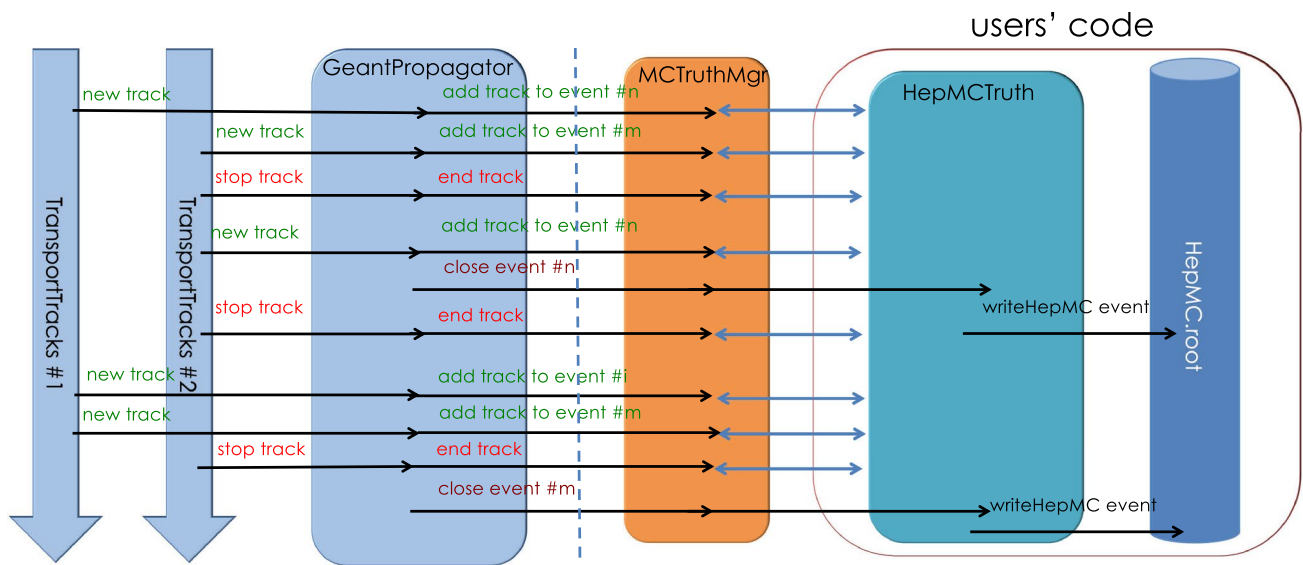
users' code

GeantPropagator

MCTruthMgr

HepMCTruth

TransportTracks #1

TransportTracks #2

HepMC.root

new track
add track to event #n

new track
add track to event #m

stop track
end track

new track
add track to event #n

close event #n

writeHepMC event

stop track
end track

new track
add track to event #i

new track
add track to event #m

stop track
end track

close event #m

writeHepMC event